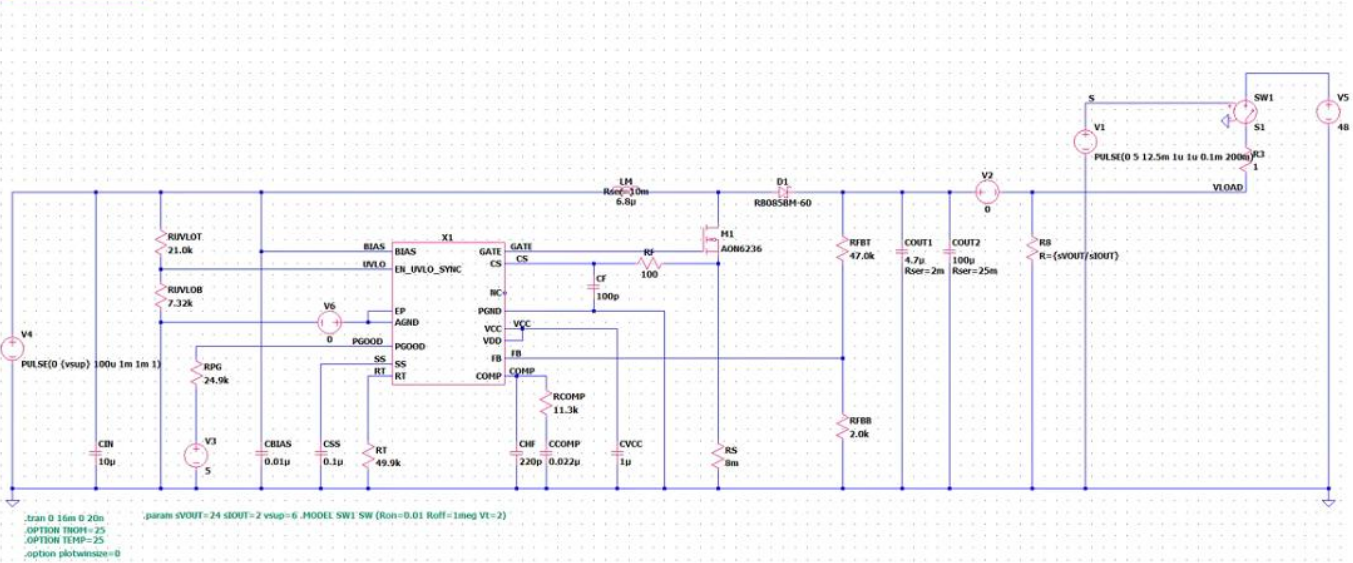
S
SW1
V5
V1
S1
48
PULSE(0 5 12.5m 1u 1u 0.1m 200m)
R3
1
LM
Rser=10m
6.8µ
D1
RB085BM-60
V2
0
VLOAD
X1
RUVLOT
21.0k
BIAS
BIAS
GATE
GATE
M1
AON6236
RFBT
47.0k
COUT1
4.7µ
Rser=2m
COUT2
100µ
Rser=25m
R8
R={sVOUT/sIOUT}
UVLO
EN_UVLO_SYNC
CS
CS
RF
100
CF
100p
RUVLOB
7.32k
RC
V6
EP
PGND
AGND
0
VCC
VCC
VDD
PGOOD
PGOOD
V4
PULSE(0 {vsup} 100u 1m 1m 1)
SS
SS
FB
FB
RPG
24.9k
RT
RT
COMP
COMP
RCOMP
11.3k
RFBB
2.0k
V3
5
CIN
10µ
CBIAS
0.01µ
CSS
0.1µ
RT
49.9k
CHF
220p
CCOMP
0.022µ
CVCC
1µ
RS
8m
.tran 0 16m 0 20n
.OPTION TNOM=25
.OPTION TEMP=25
.option plotwinsize=0
.param sVOUT=24 sIOUT=2 vsup=6 .MODEL SW1 SW (Ron=0.01 Roff=1meg Vt=2)